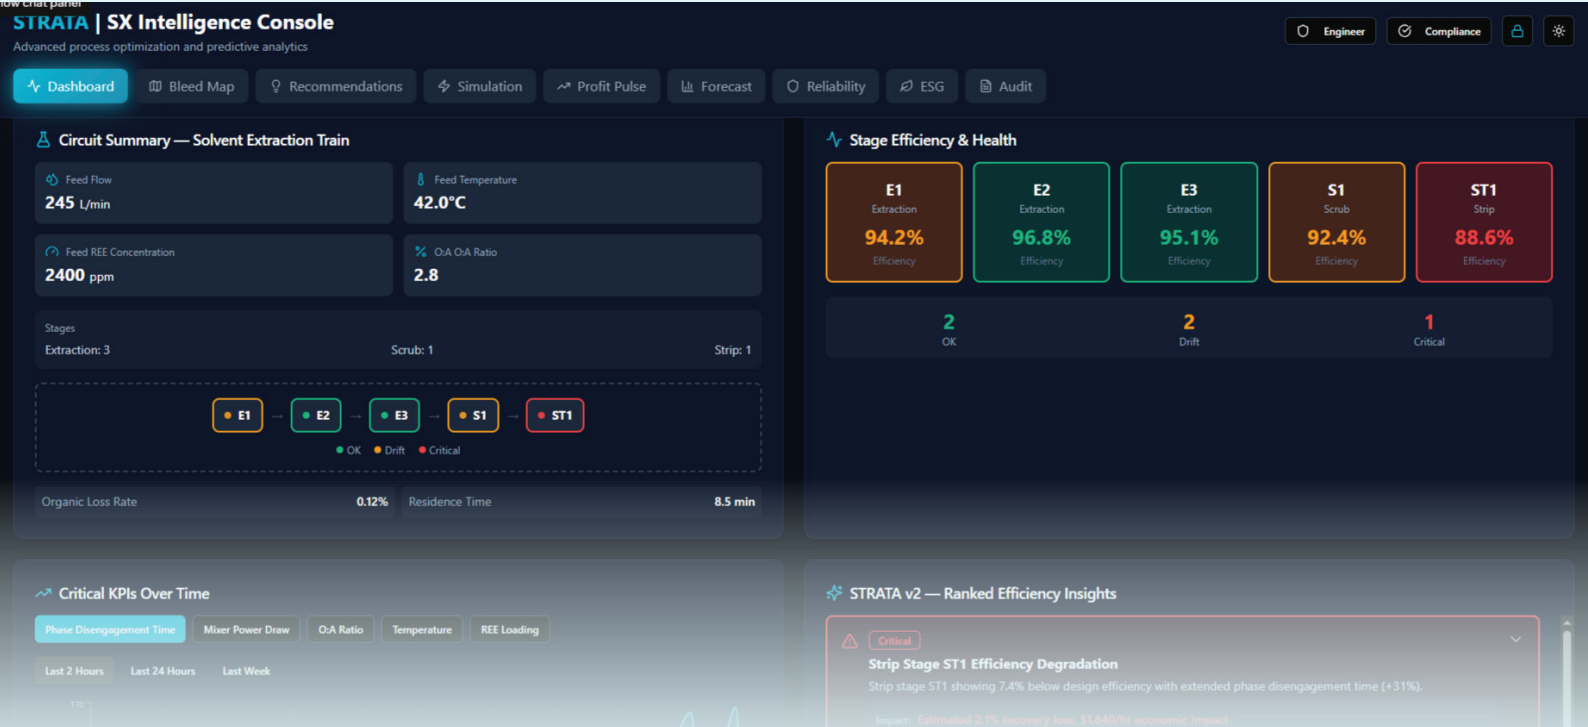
low chat panel

STRATA | SX Intelligence Console
Advanced process optimization and predictive analytics

Engineer
Compliance

Dashboard
Bleed Map
Recommendations
Simulation
Profit Pulse
Forecast
Reliability
ESG
Audit

Circuit Summary — Solvent Extraction Train

Feed Flow
245 L/min

Feed Temperature
42.0°C

Feed REE Concentration
2400 ppm

O:A O:A Ratio
2.8

Stages
Extraction: 3
Scrub: 1
Strip: 1

E1 → E2 → E3 → S1 → ST1
OK Drift Critical

Organic Loss Rate 0.12%
Residence Time 8.5 min

Stage Efficiency & Health

| E1 | E2 | E3 | S1 | ST1 |
|---|---|---|---|---|
| Extraction | Extraction | Extraction | Scrub | Strip |
| 94.2% | 96.8% | 95.1% | 92.4% | 88.6% |
| Efficiency | Efficiency | Efficiency | Efficiency | Efficiency |

2
OK
2
Drift
1
Critical

Critical KPIs Over Time

Phase Disengagement Time
Mixer Power Draw
O:A Ratio
Temperature
REE Loading

Last 2 Hours
Last 24 Hours
Last Week

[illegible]

STRATA v2 — Ranked Efficiency Insights

Critical
Strip Stage ST1 Efficiency Degradation
Strip stage ST1 showing 7.4% below design efficiency with extended phase disengagement time (+31%).
Impact: Estimated 2.1% recovery loss, $1,840/hr economic impact